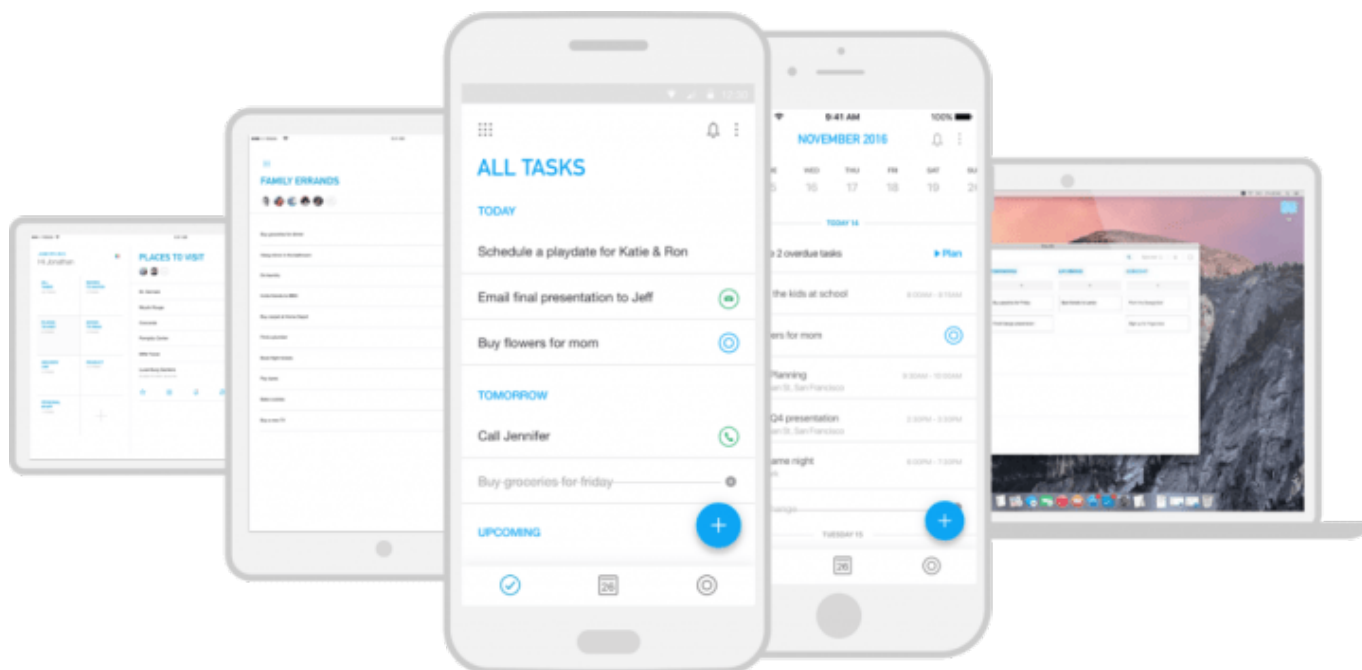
ALL TASKS

TODAY

Schedule a playdate for Katie & Ron

Email final presentation to Jeff

Buy flowers for mom

TOMORROW

Call Jennifer

Buy groceries for friday

UPCOMING

26

9:41 AM

100%

NOVEMBER 2016

WED

THU

FRI

SAT

16

17

18

19

TODAY 14

2 overdue tasks

Plan

the kids at school

ers for mom

Planning

Q4 presentation

ame night

TUESDAY 15

26

FAMILY ERRANDS

PLACES TO VISIT

Hi Jonathan